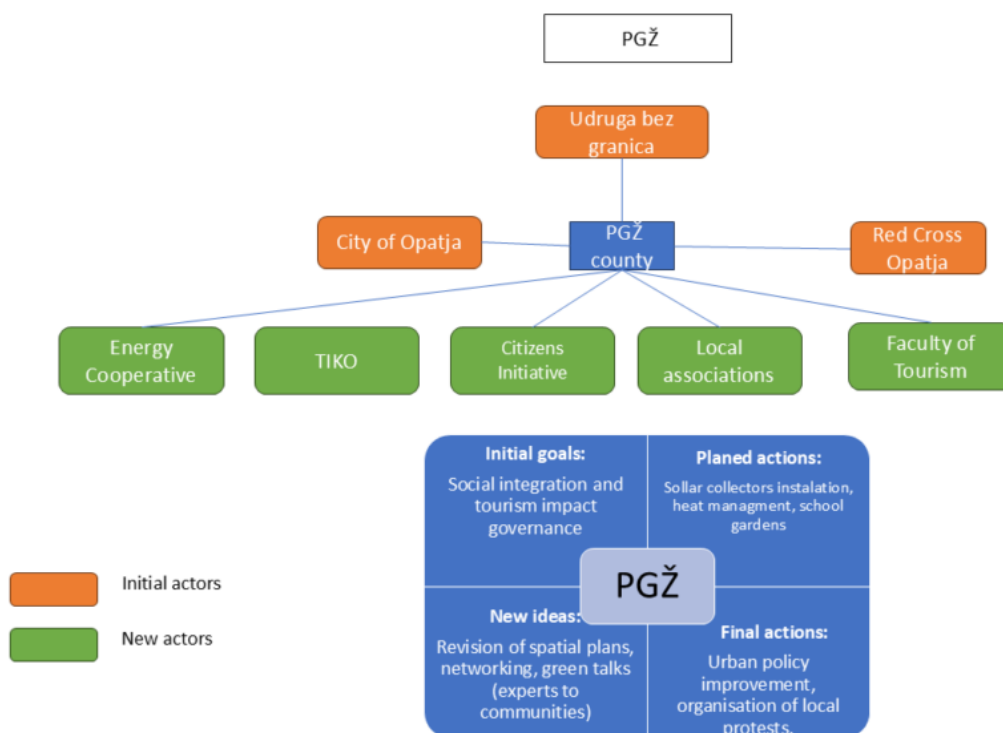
PGŽ

Udruga bez granica

City of Opatja

PGŽ county

Red Cross Opatja

Energy Cooperative

TIKO

Citizens Initiative

Local associations

Faculty of Tourism

Initial goals:
Social integration and tourism impact governance

Planed actions:
Sollar collectors instalation, heat managment, school gardens

PGŽ

New ideas:
Revision of spatial plans, networking, green talks (experts to communities)

Final actions:
Urban policy improvement, organisation of local protests.

Initial actors

New actors